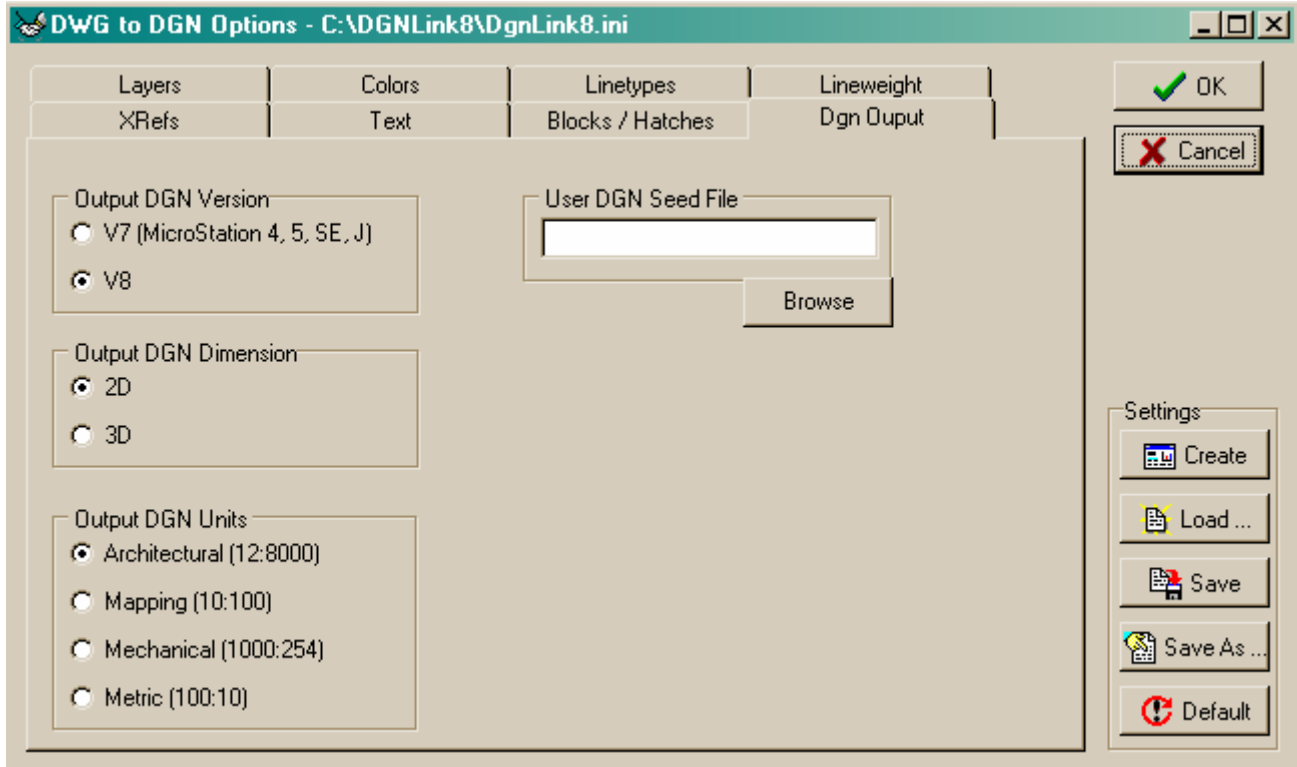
DWG to DGN Options - C:\DGNLink8\DgnLink8.ini

Layers
Colors
Linetypes
Lineweight
XRefs
Text
Blocks / Hatches
Dgn Ouput

OK
Cancel

Output DGN Version
V7 (MicroStation 4, 5, SE, J)
V8

User DGN Seed File
Browse

Output DGN Dimension
2D
3D

Output DGN Units
Architectural (12:8000)
Mapping (10:100)
Mechanical (1000:254)
Metric (100:10)

Settings
Create
Load ...
Save
Save As ...
Default